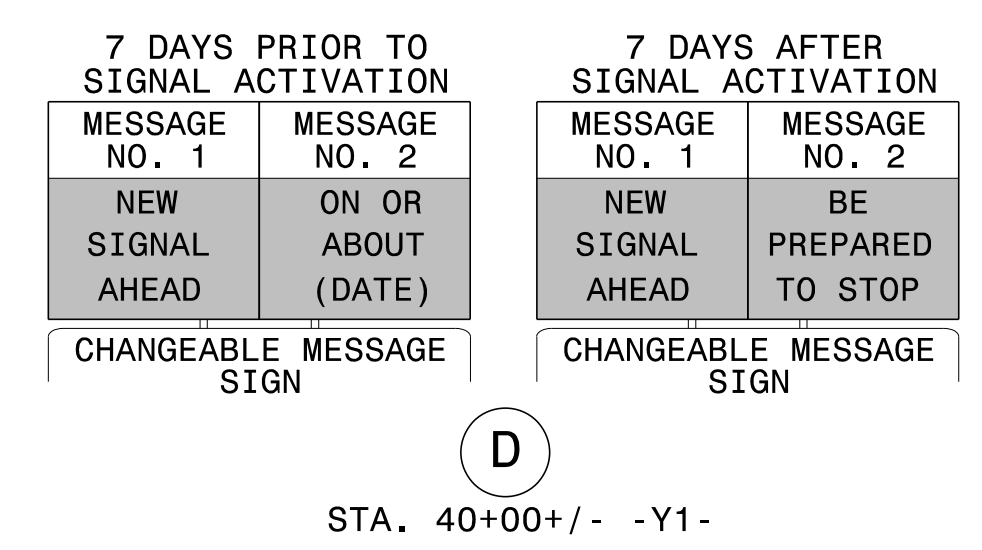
7 DAYS PRIOR TO SIGNAL ACTIVATION

| MESSAGE NO. 1 | MESSAGE NO. 2 |
|---|---|
| NEW SIGNAL AHEAD | ON OR ABOUT (DATE) |

CHANGEABLE MESSAGE SIGN

7 DAYS AFTER SIGNAL ACTIVATION

| MESSAGE NO. 1 | MESSAGE NO. 2 |
|---|---|
| NEW SIGNAL AHEAD | BE PREPARED TO STOP |

CHANGEABLE MESSAGE SIGN

D

STA. 40+00+/- -Y1-